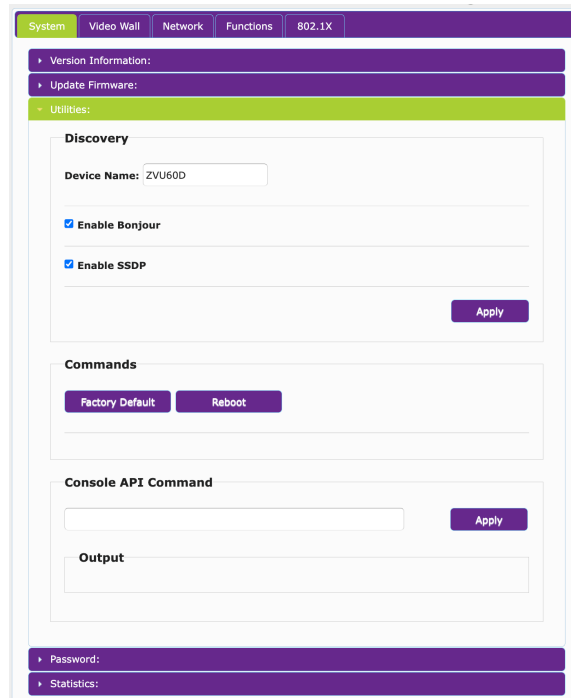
System | Video Wall | Network | Functions | 802.1X

Version Information:

Update Firmware:

Utilities:

Discovery

Device Name: ZVU60D

Enable Bonjour

Enable SSDP

Apply

Commands

Factory Default

Reboot

Console API Command

Apply

Output

Password:

Statistics: